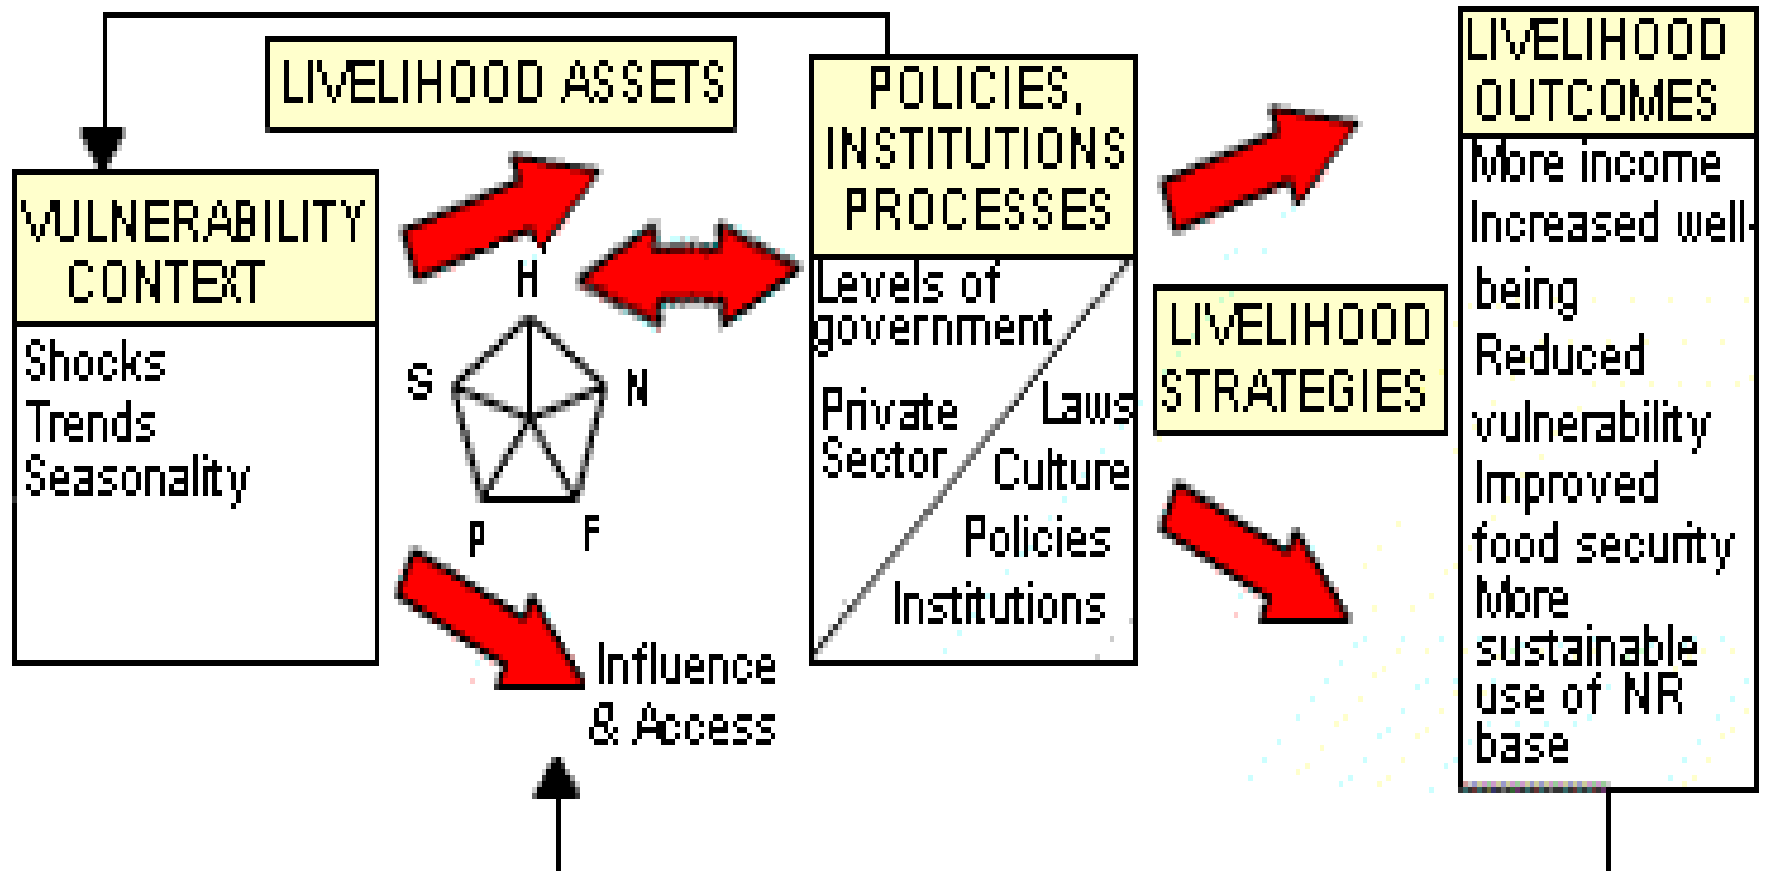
LIVELIHOOD ASSETS

VULNERABILITY CONTEXT

Shocks
Trends
Seasonality

H
S
N
P
F

Influence & Access

POLICIES, INSTITUTIONS PROCESSES

Levels of government

Private Sector

Laws
Culture
Policies
Institutions

LIVELIHOOD STRATEGIES

LIVELIHOOD OUTCOMES

More income
Increased well-being
Reduced vulnerability
Improved food security
More sustainable use of NR base